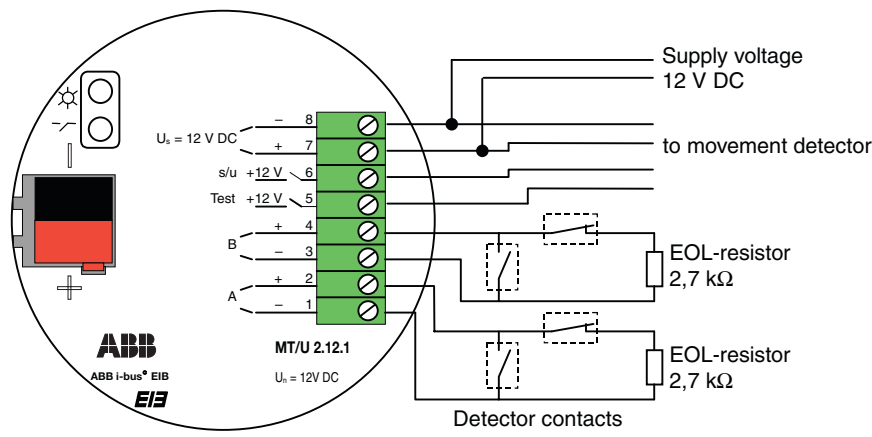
Supply voltage
12 V DC

$U_s$ = 12 V DC – 8
+ 7
to movement detector
s/u +12 V 6
Test +12 V 5
B + 4
– 3
A + 2
– 1

EOL-resistor
2,7 kΩ

EOL-resistor
2,7 kΩ

ABB
ABB i-bus® EIB
EIB

MT/U 2.12.1
$U_n$ = 12V DC

Detector contacts